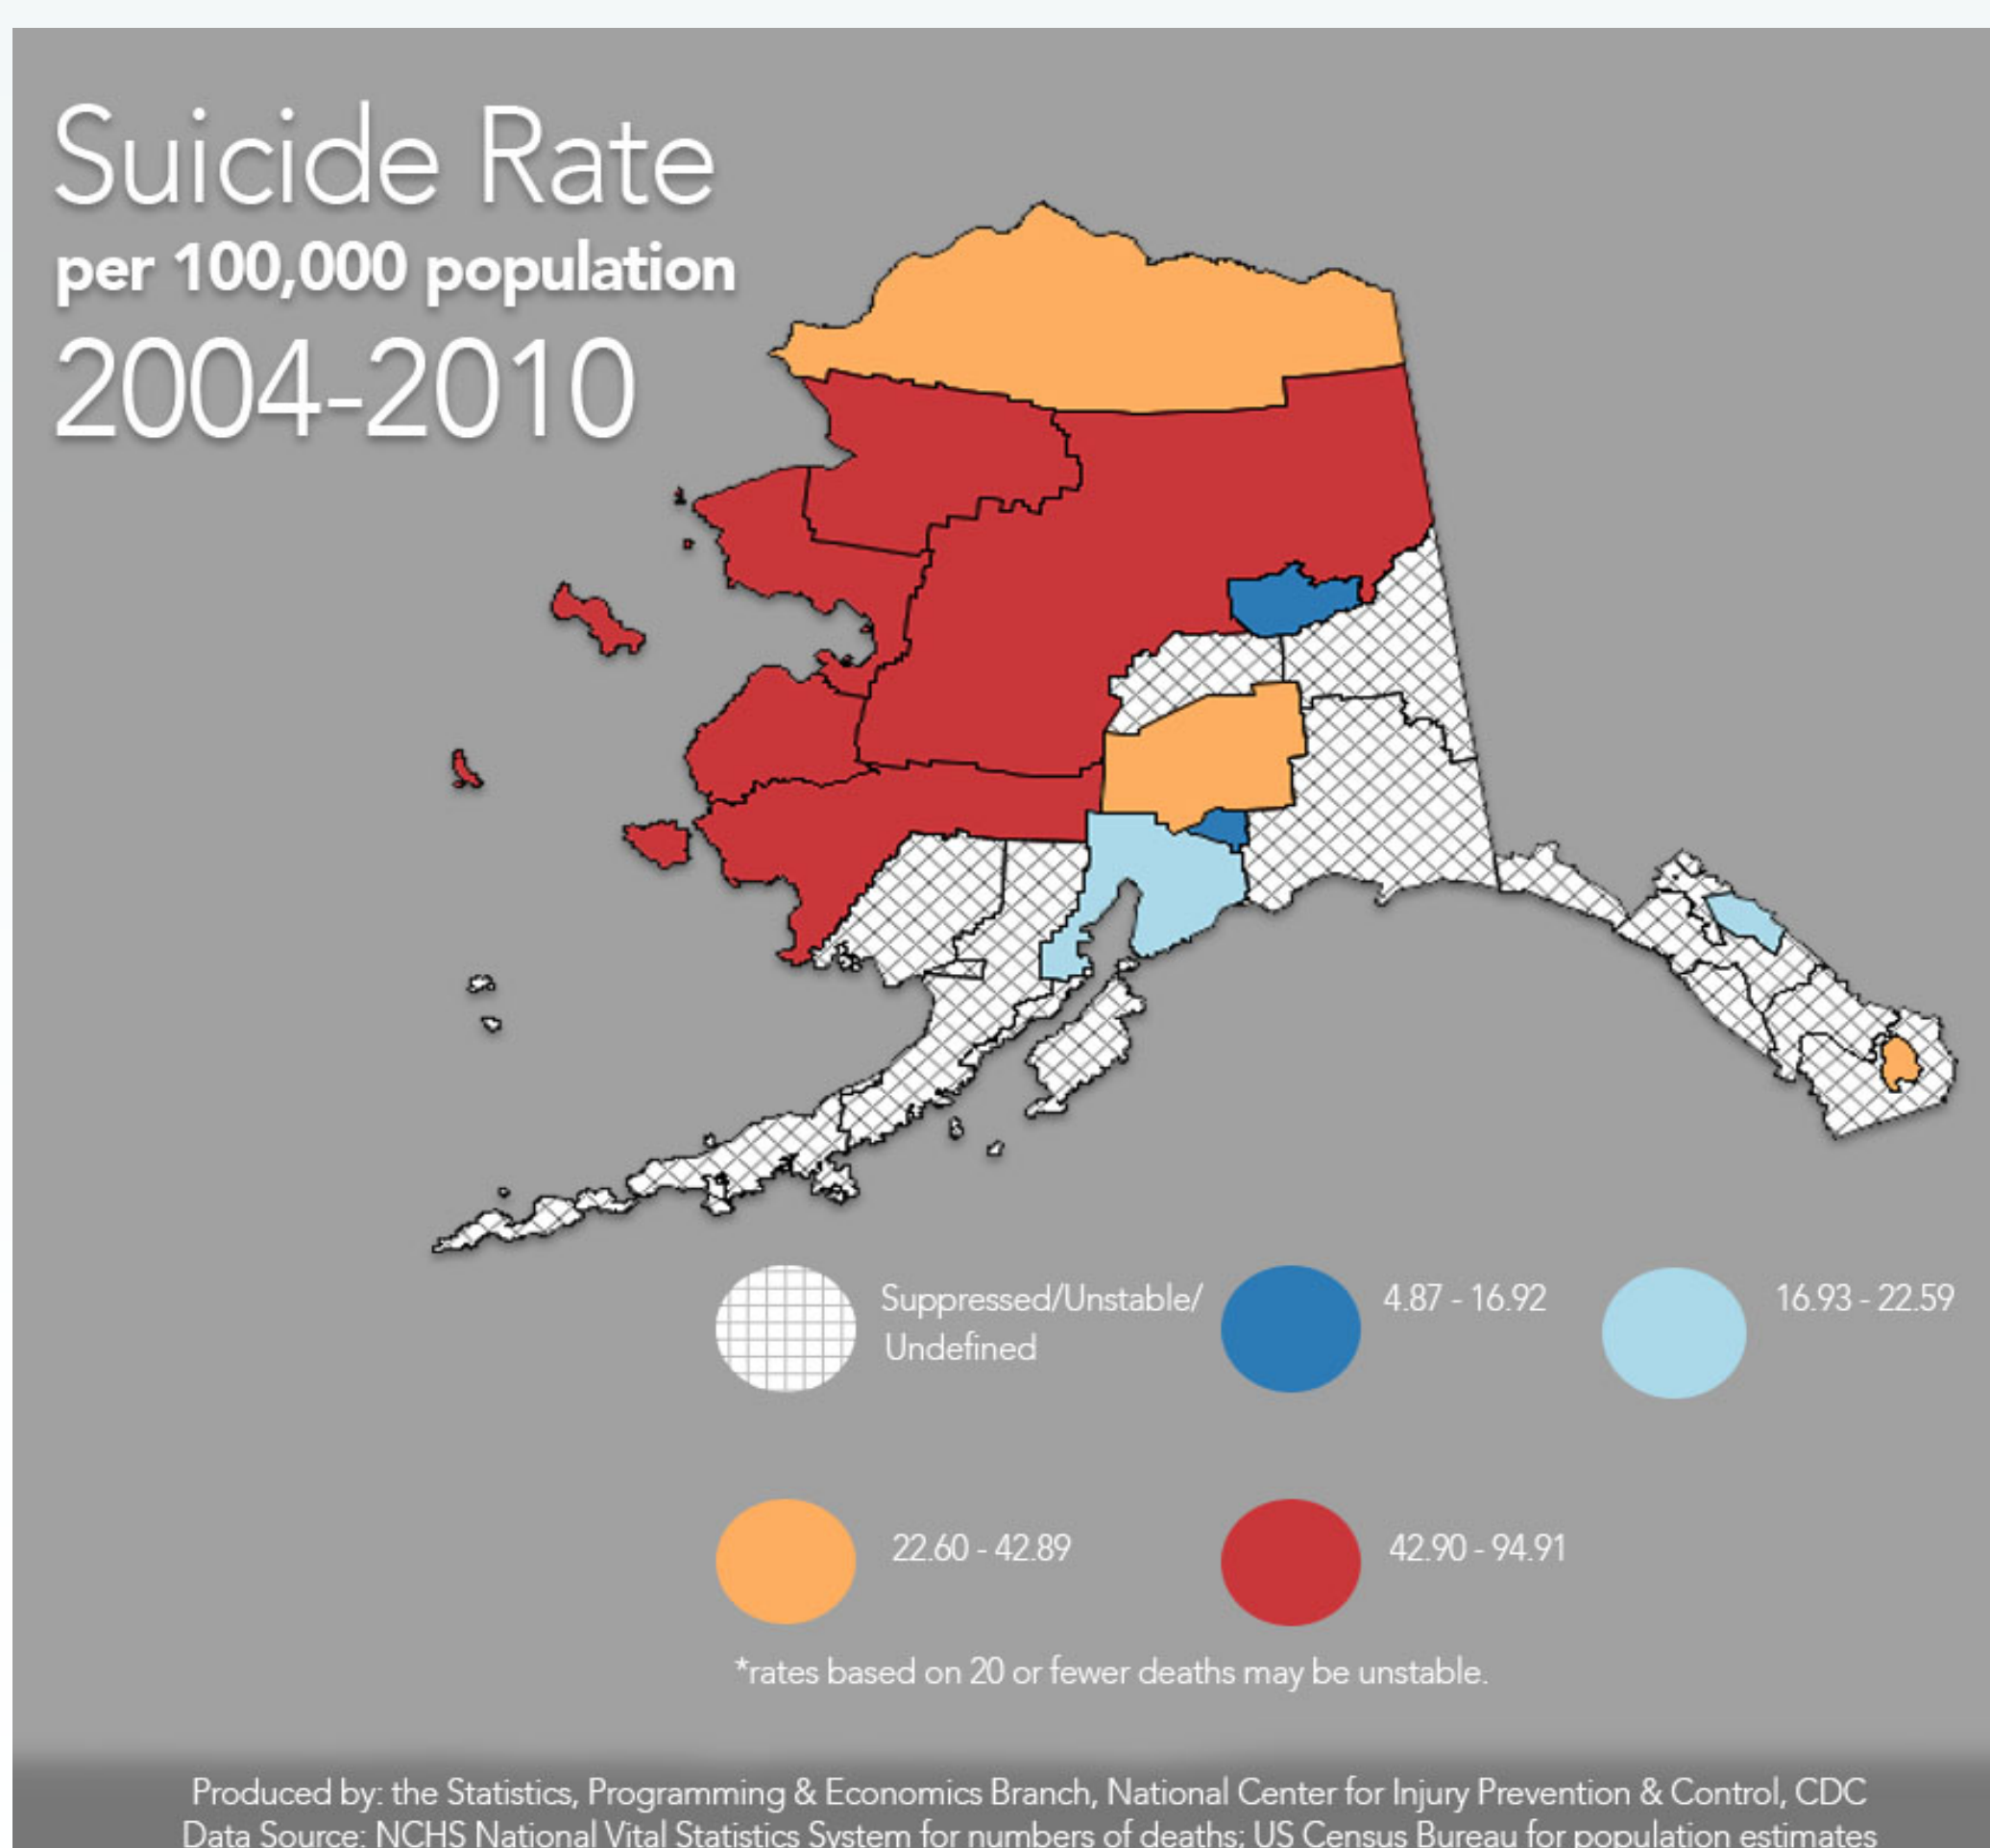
Suicide Rate
per 100,000 population
2004-2010

Suppressed/Unstable/ Undefined

4.87 - 16.92

16.93 - 22.59

22.60 - 42.89

42.90 - 94.91

*rates based on 20 or fewer deaths may be unstable.

Produced by: the Statistics, Programming & Economics Branch, National Center for Injury Prevention & Control, CDC
Data Source: NCHS National Vital Statistics System for numbers of deaths; US Census Bureau for population estimates